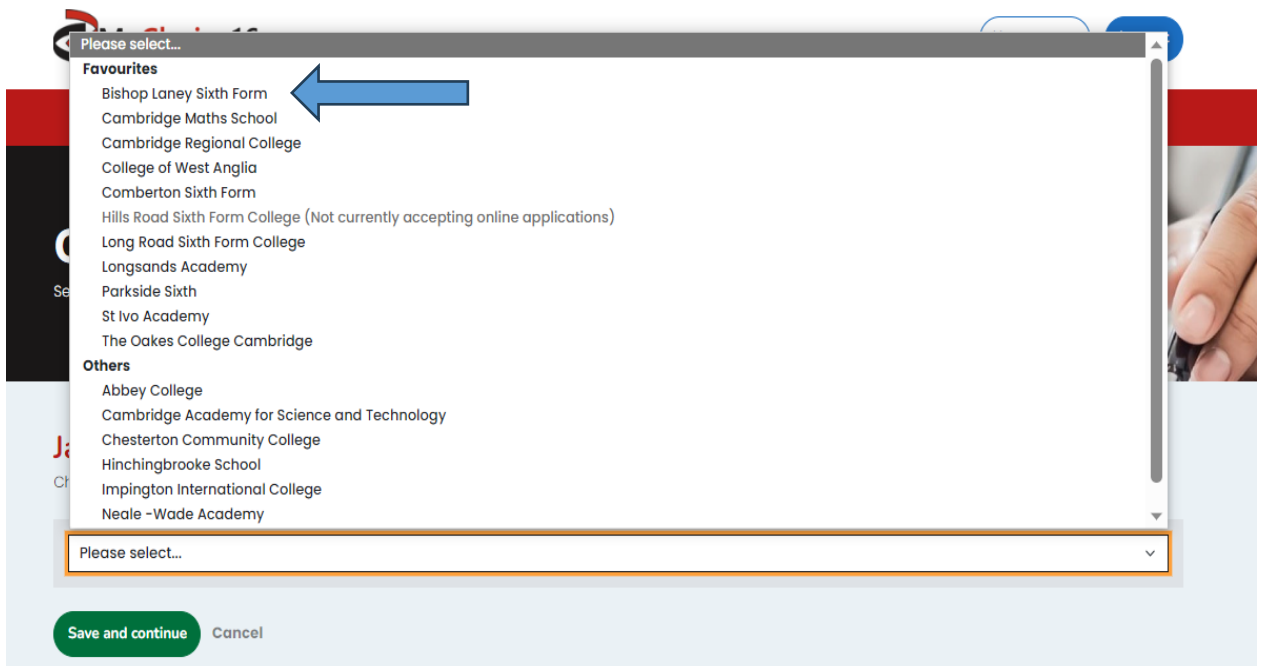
Please select...
Favourites
Bishop Laney Sixth Form
Cambridge Maths School
Cambridge Regional College
College of West Anglia
Comberton Sixth Form
Hills Road Sixth Form College (Not currently accepting online applications)
Long Road Sixth Form College
Longsands Academy
Parkside Sixth
St Ivo Academy
The Oakes College Cambridge
Others
Abbey College
Cambridge Academy for Science and Technology
Chesterton Community College
Hinchingbrooke School
Impington International College
Neale -Wade Academy

Please select...

Save and continue
Cancel